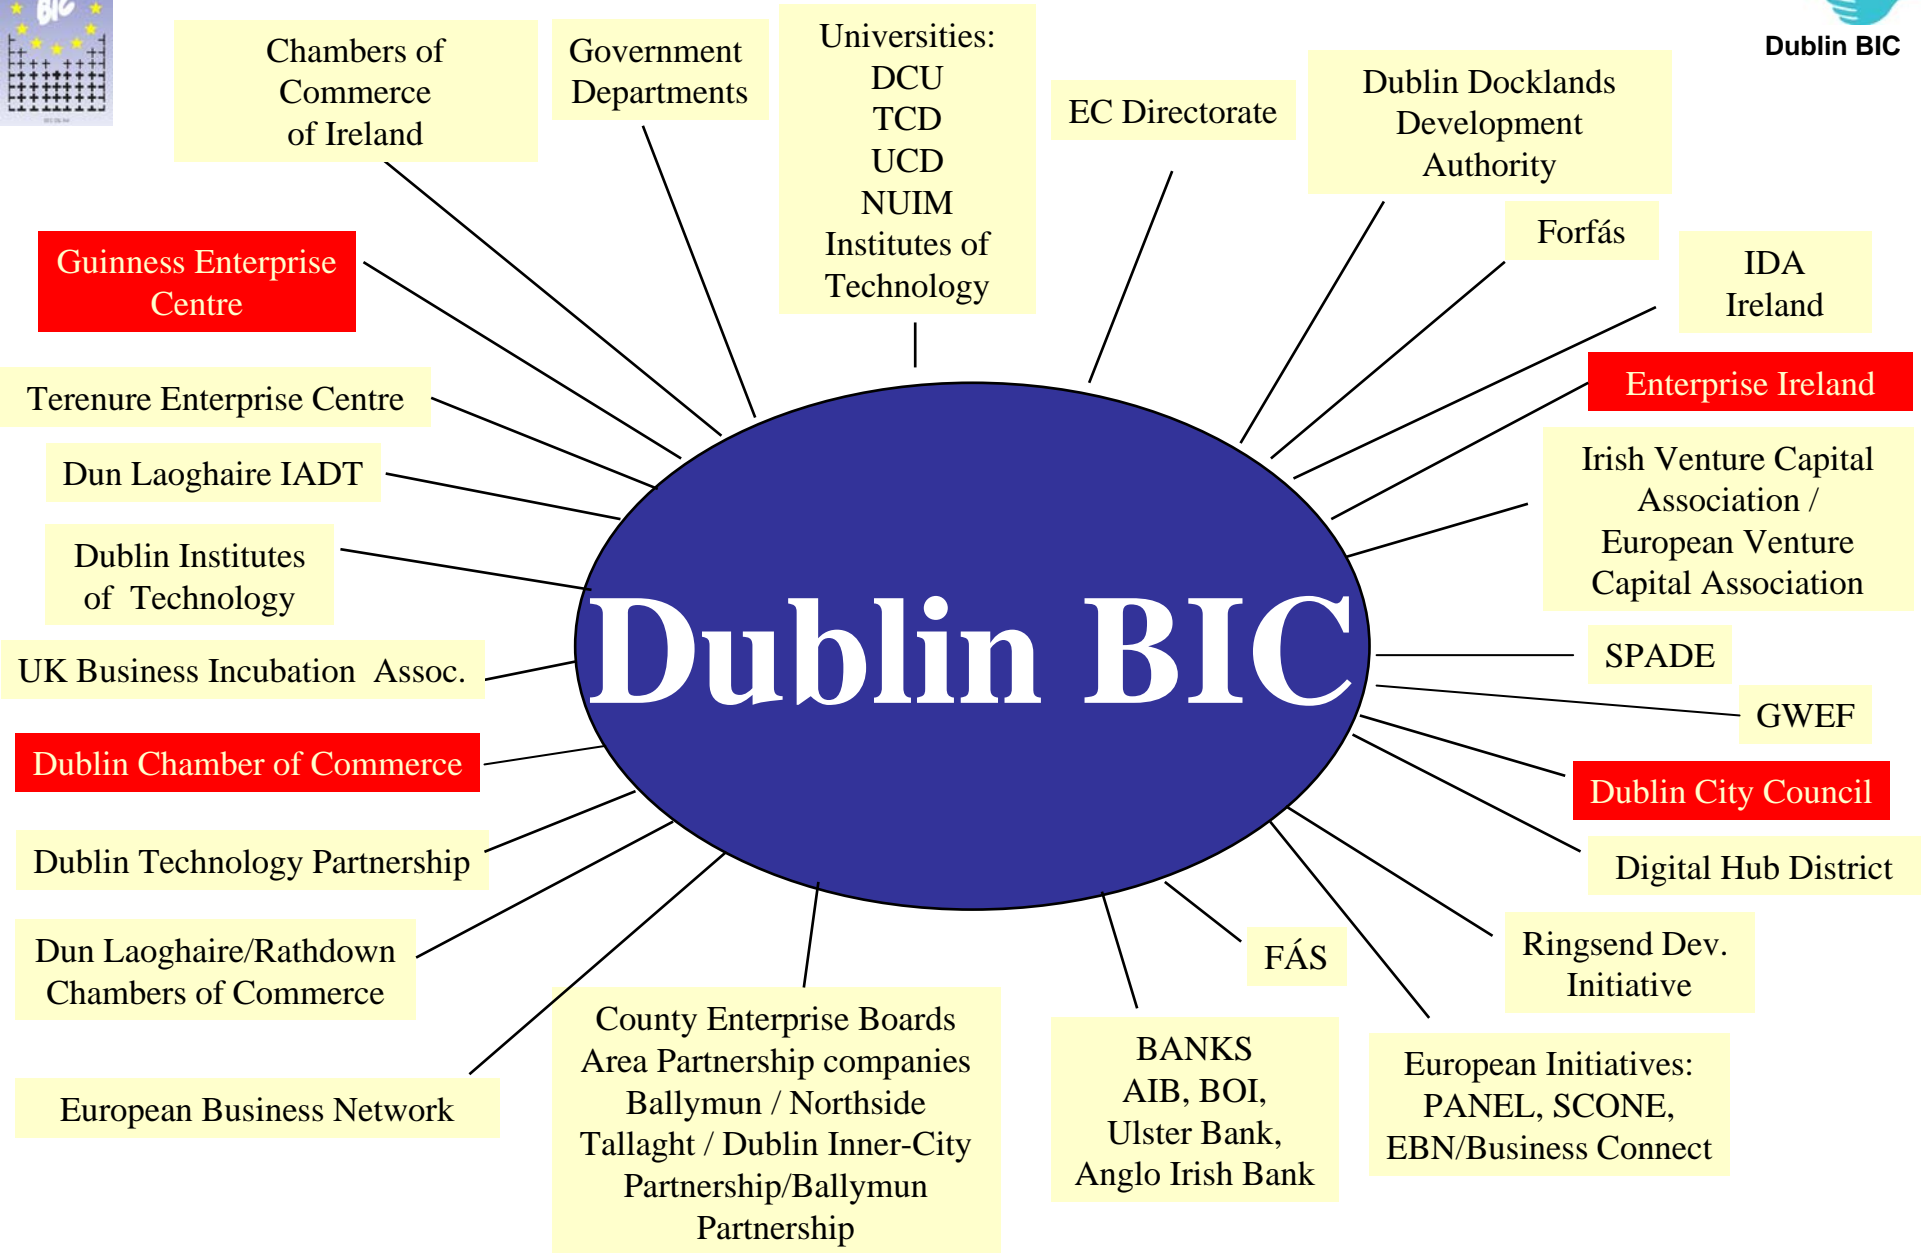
BIC

Dublin BIC

Chambers of Commerce of Ireland

Government Departments

Universities:
DCU
TCD
UCD
NUIM
Institutes of Technology

EC Directorate

Dublin Docklands Development Authority

Forfás

IDA Ireland

Guinness Enterprise Centre

Terenure Enterprise Centre

Dun Laoghaire IADT

Dublin Institutes of Technology

UK Business Incubation Assoc.

Dublin Chamber of Commerce

Dublin Technology Partnership

Dun Laoghaire/Rathdown Chambers of Commerce

European Business Network

Enterprise Ireland

Irish Venture Capital Association / European Venture Capital Association

SPADE

GWEF

Dublin City Council

Digital Hub District

Ringsend Dev. Initiative

FÁS

Dublin BIC

County Enterprise Boards
Area Partnership companies
Ballymun / Northside
Tallaght / Dublin Inner-City
Partnership/Ballymun
Partnership

BANKS
AIB, BOI,
Ulster Bank,
Anglo Irish Bank

European Initiatives:
PANEL, SCONE,
EBN/Business Connect